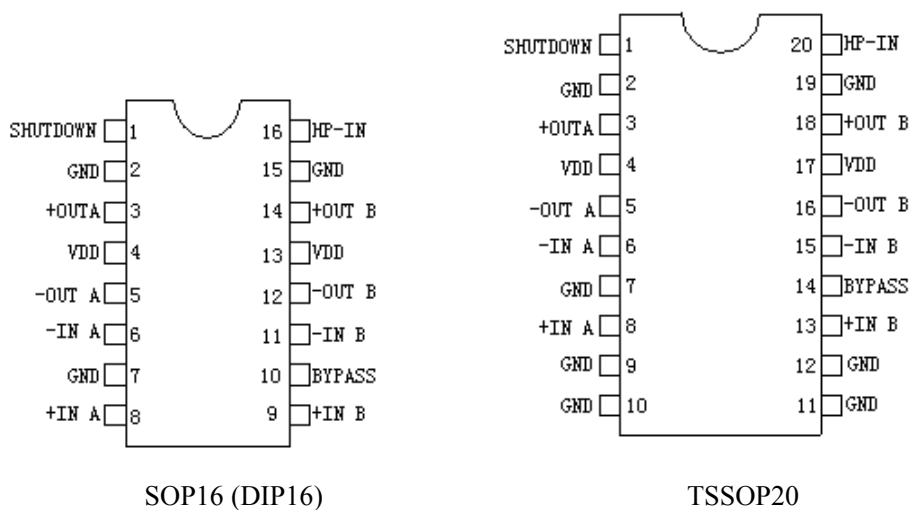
SHUTDOWN 1
GND 2
+OUTA 3
VDD 4
-OUT A 5
-IN A 6
GND 7
+IN A 8

16 HP-IN
15 GND
14 +OUT B
13 VDD
12 -OUT B
11 -IN B
10 BYPASS
9 +IN B

SOP16 (DIP16)

SHUTDOWN 1
GND 2
+OUTA 3
VDD 4
-OUT A 5
-IN A 6
GND 7
+IN A 8
GND 9
GND 10

20 HP-IN
19 GND
18 +OUT B
17 VDD
16 -OUT B
15 -IN B
14 BYPASS
13 +IN B
12 GND
11 GND

TSSOP20